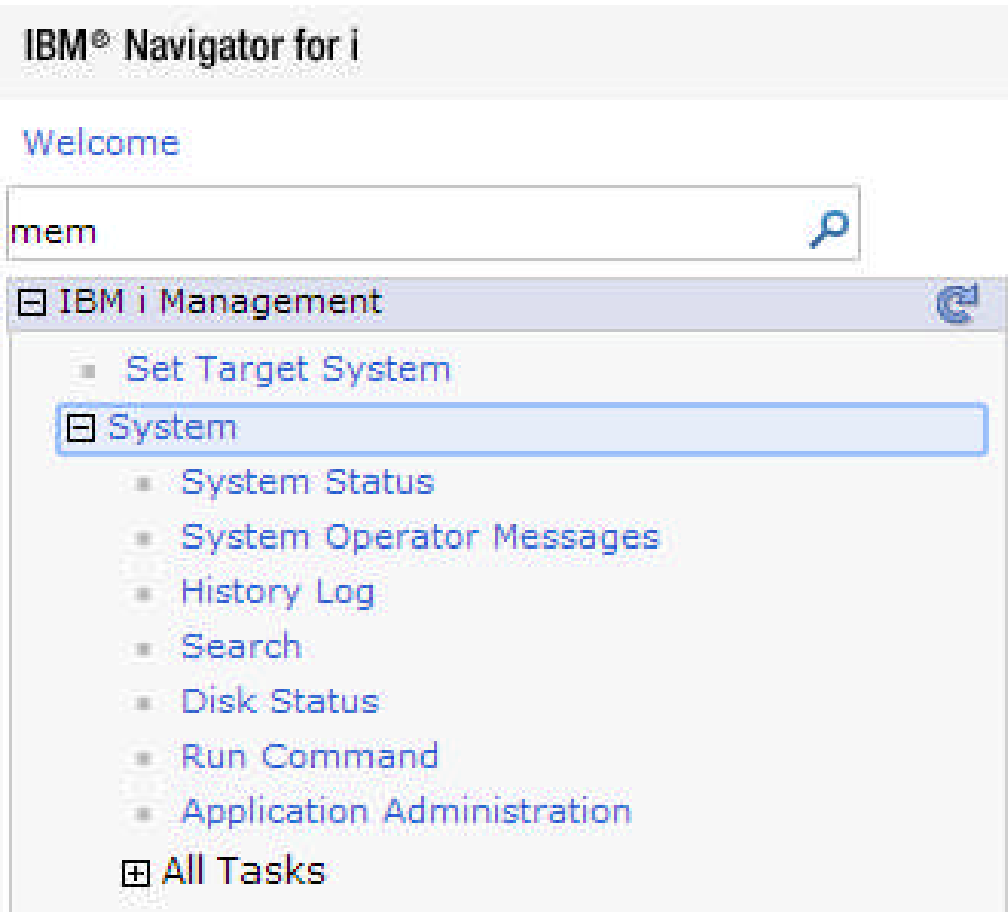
IBM® Navigator for i

Welcome

mem

⊟ IBM i Management

Set Target System

⊟ System

System Status

System Operator Messages

History Log

Search

Disk Status

Run Command

Application Administration

⊞ All Tasks